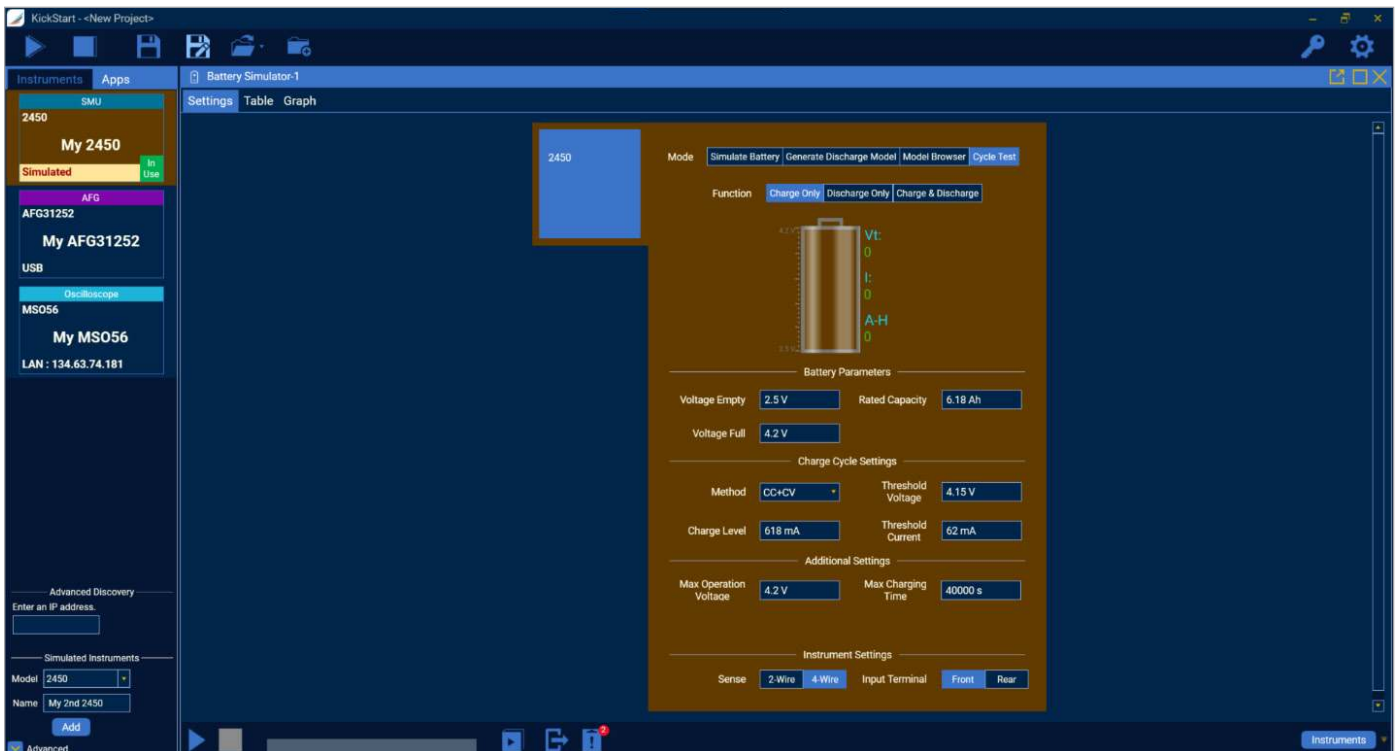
KickStart - <New Project>

Instruments Apps

SMU
2450
My 2450
Simulated In Use

AFG
AFG31252
My AFG31252
USB

Oscilloscope
MSO56
My MSO56
LAN : 134.63.74.181

Advanced Discovery
Enter an IP address.

Simulated Instruments
Model 2450
Name My 2nd 2450
Add
Advanced

Battery Simulator-1
Settings Table Graph

2450

Mode Simulate Battery Generate Discharge Model Model Browser Cycle Test

Function Charge Only Discharge Only Charge & Discharge

Vt:
0
I:
0
A-H
0

Battery Parameters
Voltage Empty 2.5 V
Rated Capacity 6.18 Ah
Voltage Full 4.2 V

Charge Cycle Settings
Method CC+CV
Threshold Voltage 4.15 V
Charge Level 618 mA
Threshold Current 62 mA

Additional Settings
Max Operation Voltage 4.2 V
Max Charging Time 40000 s

Instrument Settings
Sense 2-Wire 4-Wire
Input Terminal Front Rear

2

Instruments